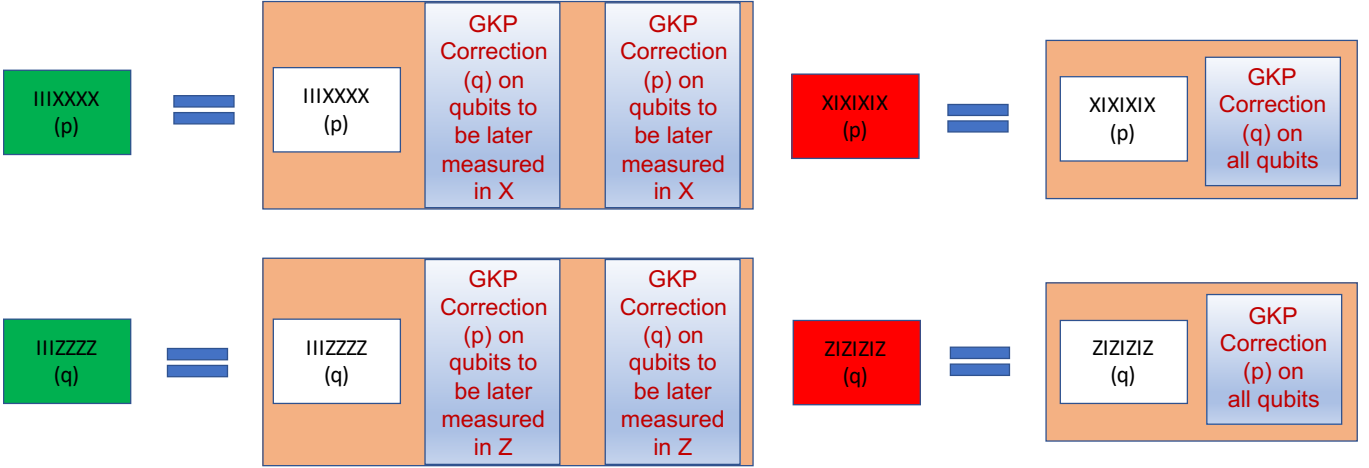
IIIXXXX
(p)

IIIXXXX
(p)

GKP Correction (q) on qubits to be later measured in X

GKP Correction (p) on qubits to be later measured in X

XIXIXIX
(p)

XIXIXIX
(p)

GKP Correction (q) on all qubits

IIIZZZZ
(q)

IIIZZZZ
(q)

GKP Correction (p) on qubits to be later measured in Z

GKP Correction (q) on qubits to be later measured in Z

ZIZIZIZ
(q)

ZIZIZIZ
(q)

GKP Correction (p) on all qubits